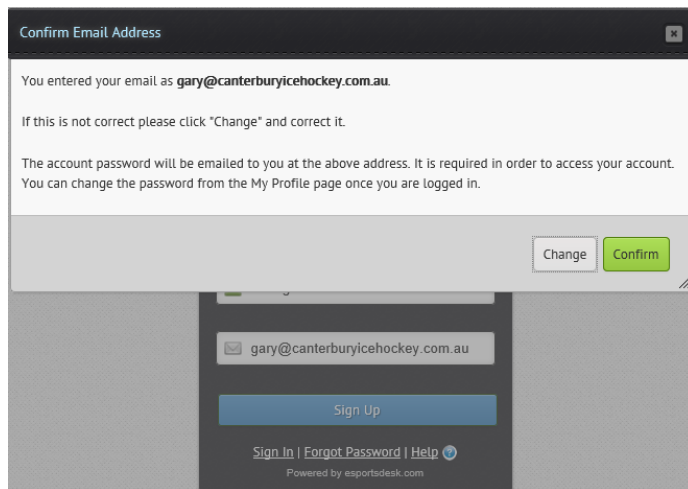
Confirm Email Address

×

You entered your email as **gary@canterburyicehockey.com.au**.

If this is not correct please click "Change" and correct it.

The account password will be emailed to you at the above address. It is required in order to access your account. You can change the password from the My Profile page once you are logged in.

Change

Confirm

gary@canterburyicehockey.com.au

Sign Up

Sign In | Forgot Password | Help

Powered by esportsdesk.com